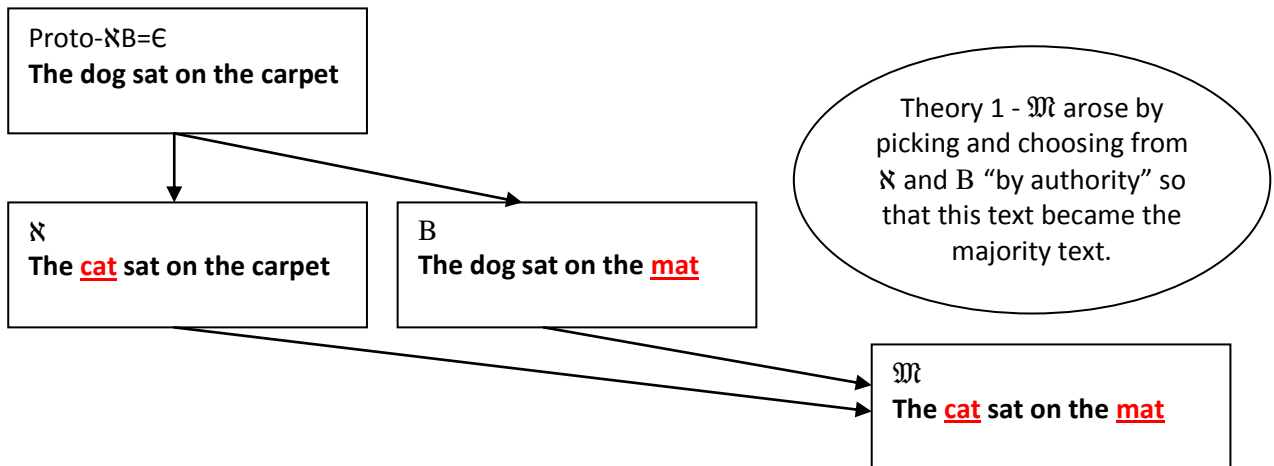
Proto-ℵB=Є
**The dog sat on the carpet**

Theory 1 - 𝔐 arose by picking and choosing from ℵ and B "by authority" so that this text became the majority text.

ℵ
**The cat sat on the carpet**

B
**The dog sat on the mat**

𝔐
**The cat sat on the mat**